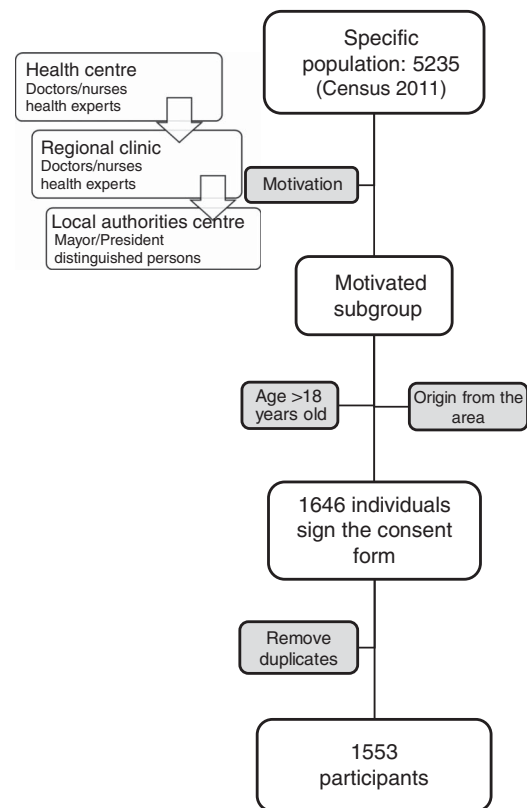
Specific population: 5235 (Census 2011)

Health centre
Doctors/nurses
health experts

Regional clinic
Doctors/nurses
health experts

Local authorities centre
Mayor/President
distinguished persons

Motivation

Motivated subgroup

Age >18 years old

Origin from the area

1646 individuals sign the consent form

Remove duplicates

1553 participants